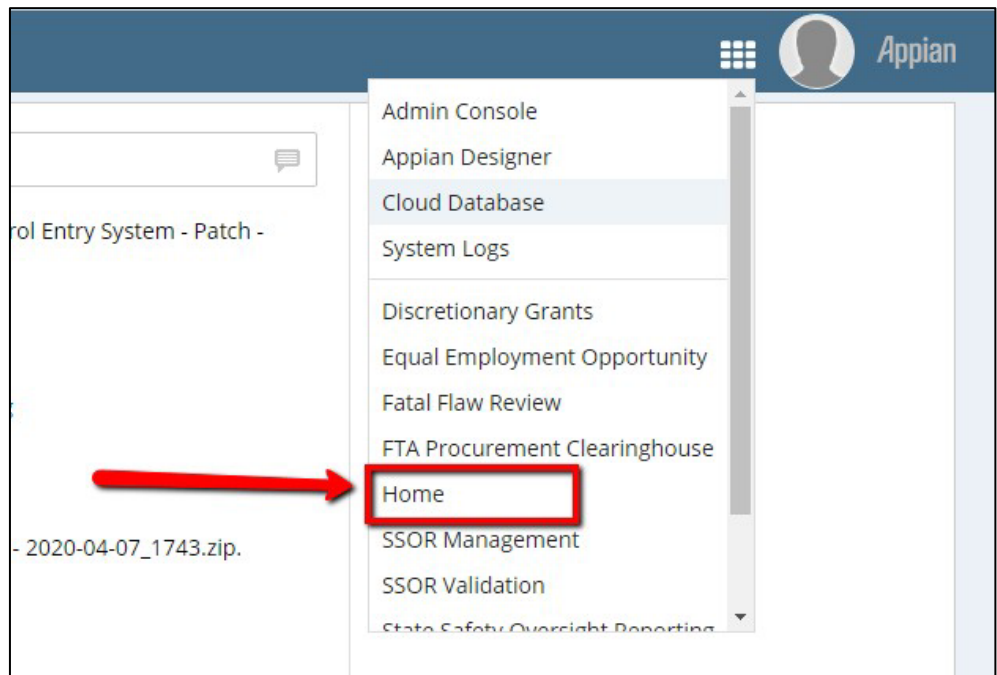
Appian

rol Entry System - Patch -

- 2020-04-07_1743.zip.

Admin Console
Appian Designer
Cloud Database
System Logs
Discretionary Grants
Equal Employment Opportunity
Fatal Flaw Review
FTA Procurement Clearinghouse
Home
SSOR Management
SSOR Validation
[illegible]